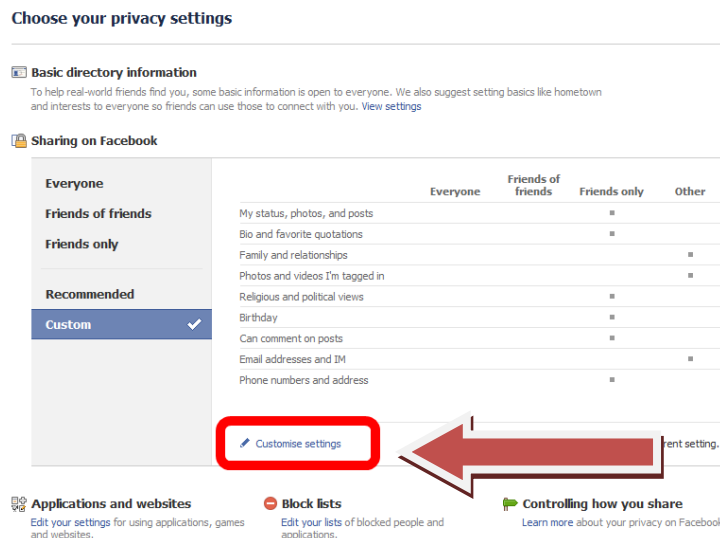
Choose your privacy settings

Basic directory information

To help real-world friends find you, some basic information is open to everyone. We also suggest setting basics like hometown and interests to everyone so friends can use those to connect with you. View settings

Sharing on Facebook

Everyone

Friends of friends

Friends only

Recommended

Custom

| | Everyone | Friends of friends | Friends only | Other |
|---|---|---|---|---|
| My status, photos, and posts | | | ■ | |
| Bio and favorite quotations | | | ■ | |
| Family and relationships | | | | ■ |
| Photos and videos I'm tagged in | | | | ■ |
| Religious and political views | | | ■ | |
| Birthday | | | ■ | |
| Can comment on posts | | | ■ | |
| Email addresses and IM | | | | ■ |
| Phone numbers and address | | | ■ | |

Customise settings

rent setting.

Applications and websites

Edit your settings for using applications, games and websites.

Block lists

Edit your lists of blocked people and applications.

Controlling how you share

Learn more about your privacy on Faceboo